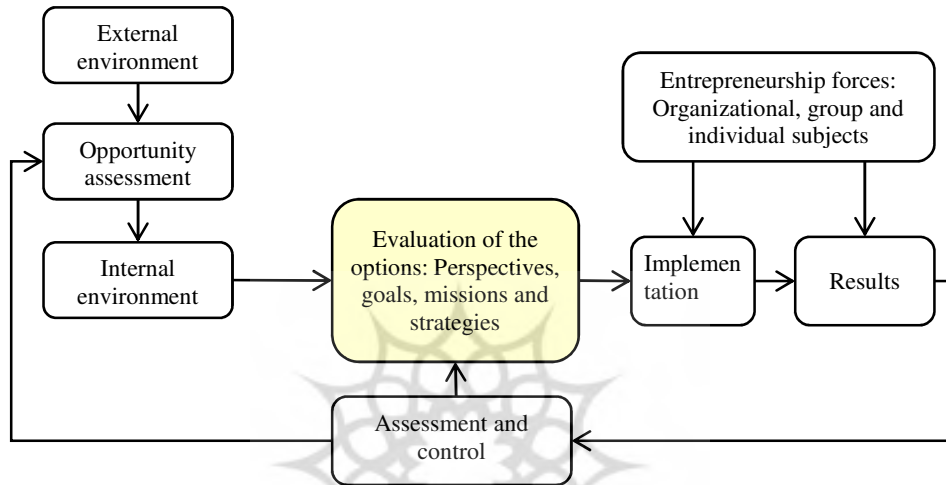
External environment

Opportunity assessment

Internal environment

Entrepreneurship forces: Organizational, group and individual subjects

Evaluation of the options: Perspectives, goals, missions and strategies

Implemen tation

Results

Assessment and control